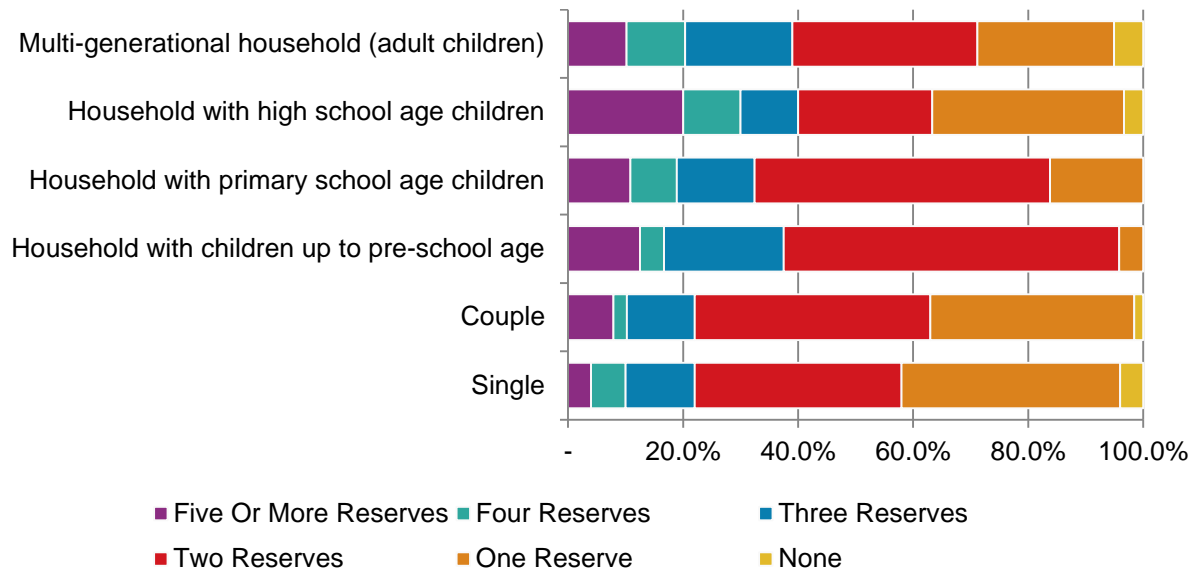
Multi-generational household (adult children)
Household with high school age children
Household with primary school age children
Household with children up to pre-school age
Couple
Single

- 20.0% 40.0% 60.0% 80.0% 100.0%

Five Or More Reserves
Four Reserves
Three Reserves
Two Reserves
One Reserve
None